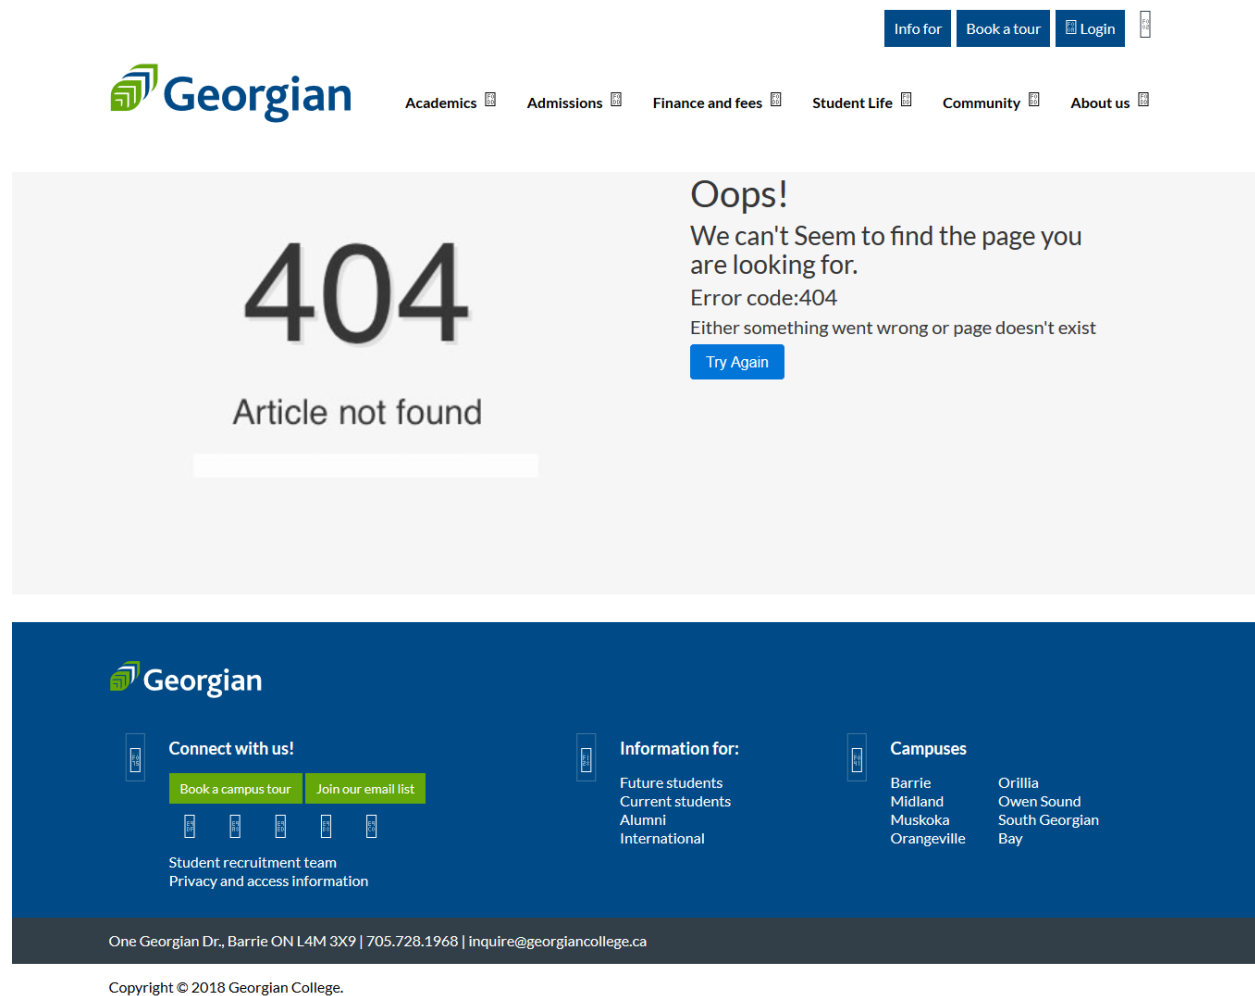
Info for Book a tour Login

Georgian

Academics Admissions Finance and fees Student Life Community About us

404

Article not found

Oops!

We can't Seem to find the page you are looking for.

Error code:404

Either something went wrong or page doesn't exist

Try Again

Georgian

Connect with us!

Book a campus tour Join our email list

Student recruitment team
Privacy and access information

Information for:

Future students
Current students
Alumni
International

Campuses

Barrie
Midland
Muskoka
Orangeville
Orillia
Owen Sound
South Georgian Bay

One Georgian Dr., Barrie ON L4M 3X9 | 705.728.1968 | inquire@georgiancollege.ca

Copyright © 2018 Georgian College.